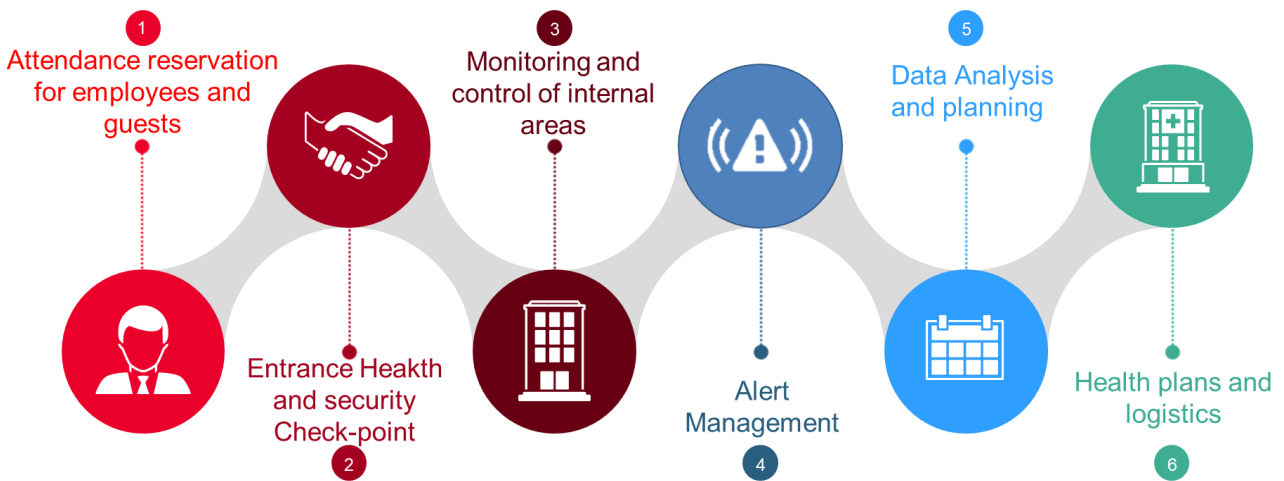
1
Attendance reservation for employees and guests

3
Monitoring and control of internal areas

5
Data Analysis and planning

Entrance Heakth and security Check-point
2

Alert Management
4

Health plans and logistics
6